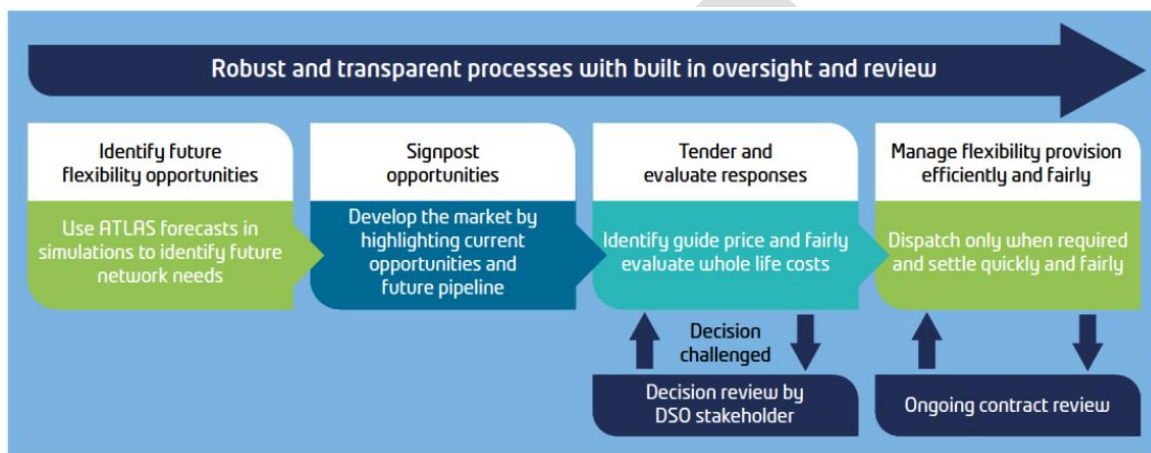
Robust and transparent processes with built in oversight and review

Identify future flexibility opportunities

Use ATLAS forecasts in simulations to identify future network needs

Signpost opportunities

Develop the market by highlighting current opportunities and future pipeline

Tender and evaluate responses

Identify guide price and fairly evaluate whole life costs

Decision challenged

Decision review by DSO stakeholder

Manage flexibility provision efficiently and fairly

Dispatch only when required and settle quickly and fairly

Ongoing contract review